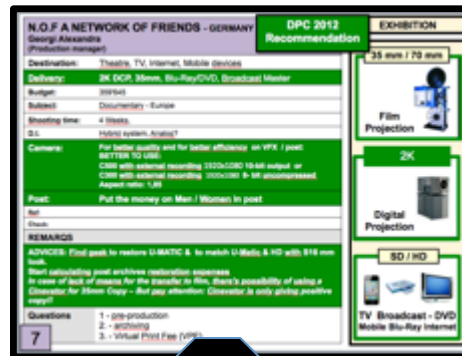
N.O.F A NETWORK OF FRIENDS - GERMANY
Georgi Alexandra
(Production manager)

DPC 2012
Recommendation

EXHIBITION

| Destination: | Theatre, TV, Internet, Mobile devices |
|---|---|
| Delivery: | 2K DCP, 35mm, Blu-Ray/DVD, Broadcast Master |
| Budget: | 359'645 |
| Subject: | Documentary - Europe |
| Shooting time: | 4 Weeks |
| D.I. | Hybrid system. Analog? |
| Camera: | For better quality and for better efficiency on VFX / post: BETTER TO USE: C300 with external recording 1920x1080 10-bit output or C300 with external recording 1920x1080 8- bit uncompressed. Aspect ratio: 1,85 |
| Post: | Put the money on Men / Women in post |
| Ref: | |
| Shoots: | |

REMARQS

ADVICES: Find geek to restore U-MATIC & to match U-Matic & HD with S16 mm look.
Start calculating post archives restoration expenses
In case of lack of means for the transfer to film, there's possibility of using a Cinevator for 35mm Copy – But pay attention: Cinevator is only giving positive copy!!

Questions
1 - pre-production
2 - archiving
3 - Virtual Print Fee (VPF)

7

35 mm / 70 mm
Film Projection

2K
Digital Projection

SD / HD
TV Broadcast - DVD
Mobile Blu-Ray Internet